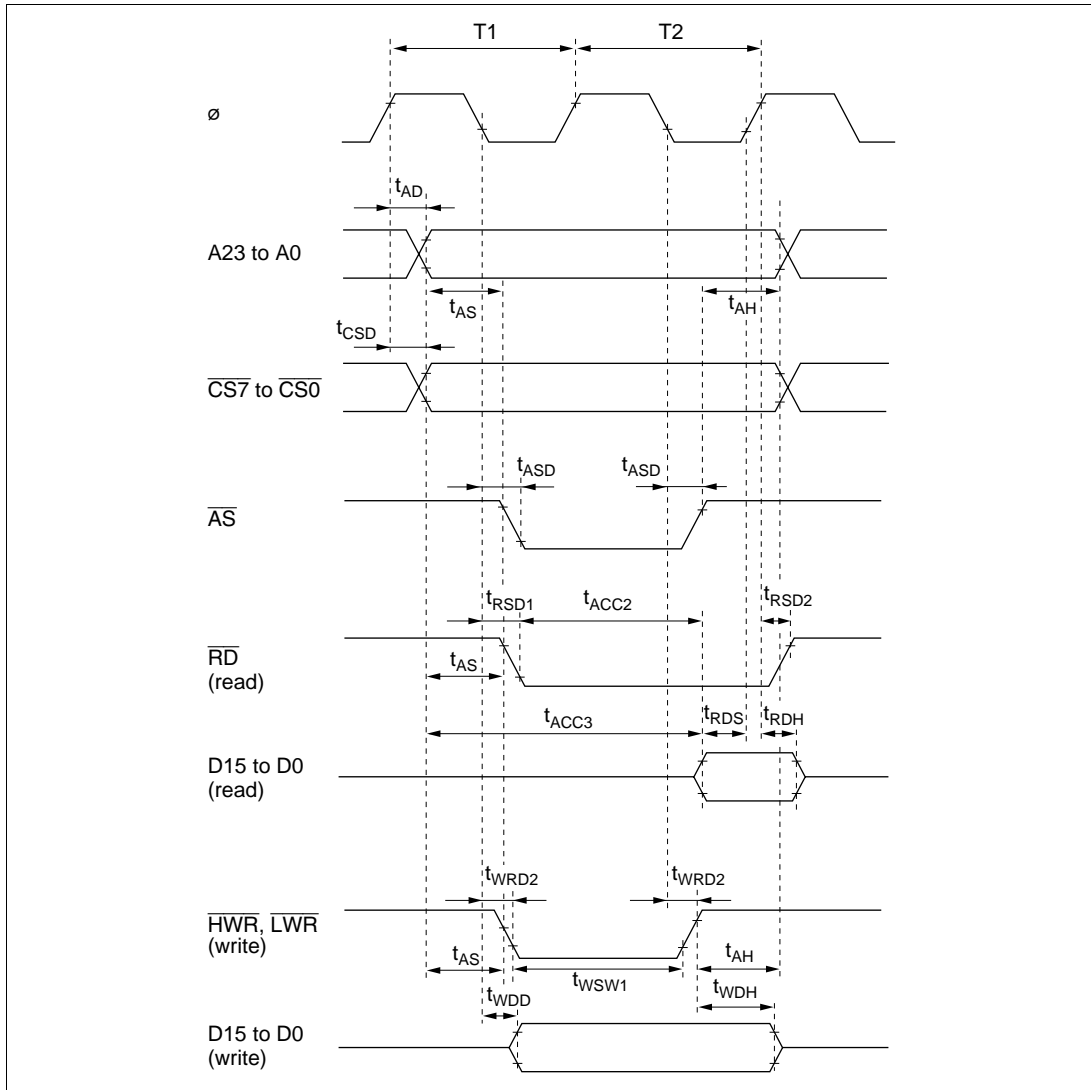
T1

T2

ø

$t_{AD}$

A23 to A0

$t_{AS}$

$t_{AH}$

$t_{CSD}$

$\overline{CS7}$ to $\overline{CS0}$

$t_{ASD}$

$t_{ASD}$

$\overline{AS}$

$t_{RSD1}$

$t_{ACC2}$

$t_{RSD2}$

$\overline{RD}$ (read)

$t_{AS}$

$t_{ACC3}$

$t_{RDS}$

$t_{RDH}$

D15 to D0 (read)

$t_{WRD2}$

$t_{WRD2}$

$\overline{HWR}$, $\overline{LWR}$ (write)

$t_{AS}$

$t_{WSW1}$

$t_{AH}$

$t_{WDD}$

$t_{WDH}$

D15 to D0 (write)